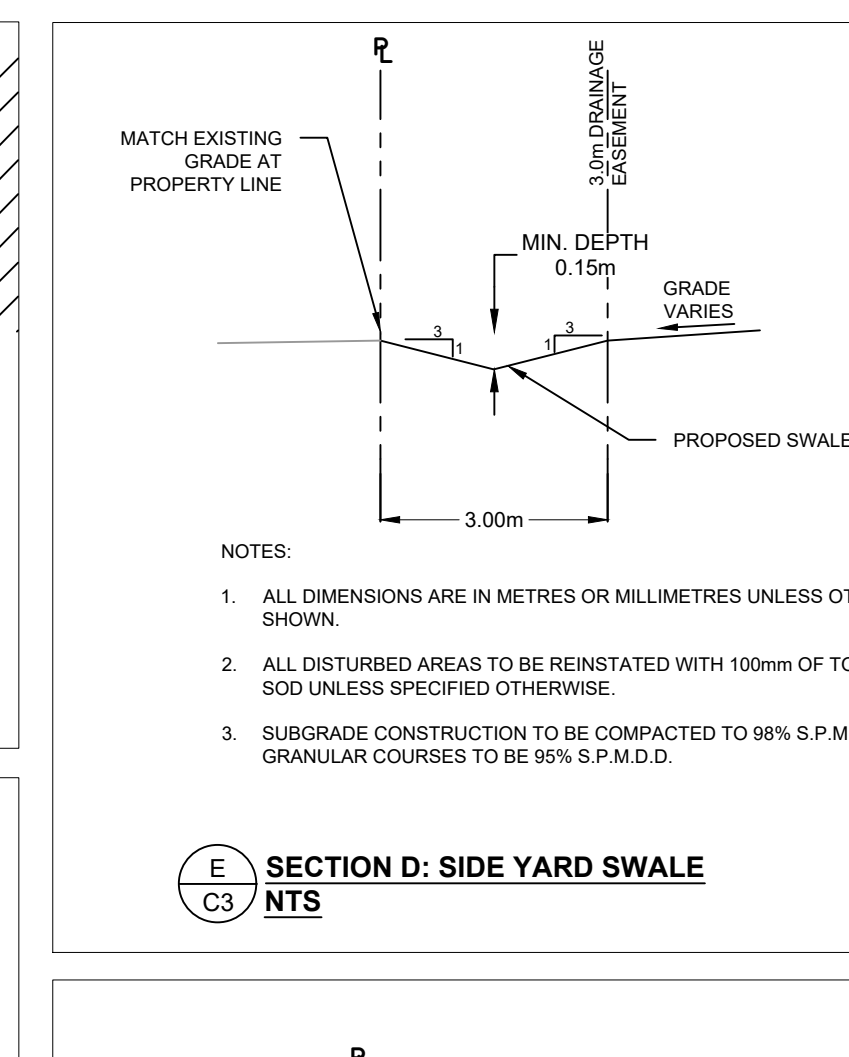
PL

3.0m DRAINAGE EASEMENT

MATCH EXISTING GRADE AT PROPERTY LINE

MIN. DEPTH 0.15m

GRADE VARIES

3
1

1
3

PROPOSED SWALE

3.00m

NOTES:

1. ALL DIMENSIONS ARE IN METRES OR MILLIMETRES UNLESS OT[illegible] SHOWN.

2. ALL DISTURBED AREAS TO BE REINSTATED WITH 100mm OF TO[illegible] SOD UNLESS SPECIFIED OTHERWISE.

3. SUBGRADE CONSTRUCTION TO BE COMPACTED TO 98% S.P.M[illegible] GRANULAR COURSES TO BE 95% S.P.M.D.D.

E
C3

SECTION D: SIDE YARD SWALE
NTS

P